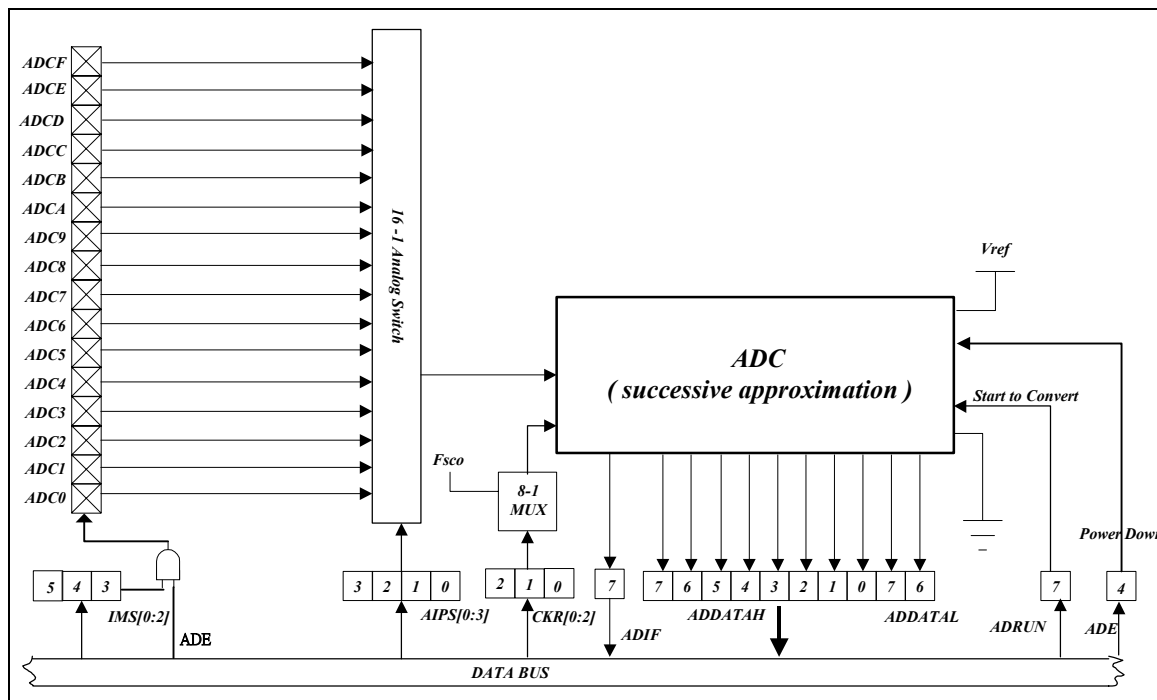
ADCF
ADCE
ADCD
ADCC
ADCB
ADCA
ADC9
ADC8
ADC7
ADC6
ADC5
ADC4
ADC3
ADC2
ADC1
ADC0

16 - 1 Analog Switch

Vref

ADC
( successive approximation )

Start to Convert

Fsco

8-1 MUX

Power Dow

5 4 3
IMS[0:2]
ADE

3 2 1 0
AIPS[0:3]

2 1 0
CKR[0:2]

7
ADIF

7 6 5 4 3 2 1 0 7 6
ADDATAH
ADDATAL

7
ADRUN

4
ADE

DATA BUS